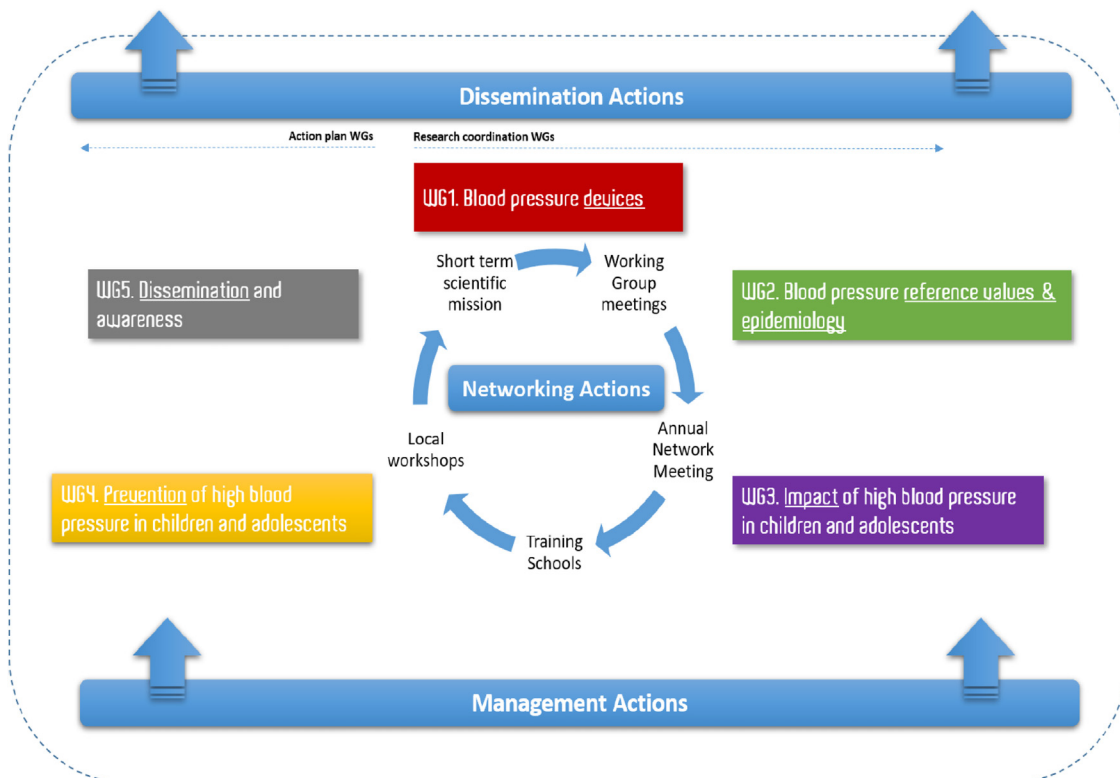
Dissemination Actions

Action plan WGs

Research coordination WGs

WG1. Blood pressure devices

WG5. Dissemination and awareness

WG2. Blood pressure reference values & epidemiology

Short term scientific mission

Working Group meetings

Networking Actions

Local workshops

Annual Network Meeting

Training Schools

WG4. Prevention of high blood pressure in children and adolescents

WG3. Impact of high blood pressure in children and adolescents

Management Actions